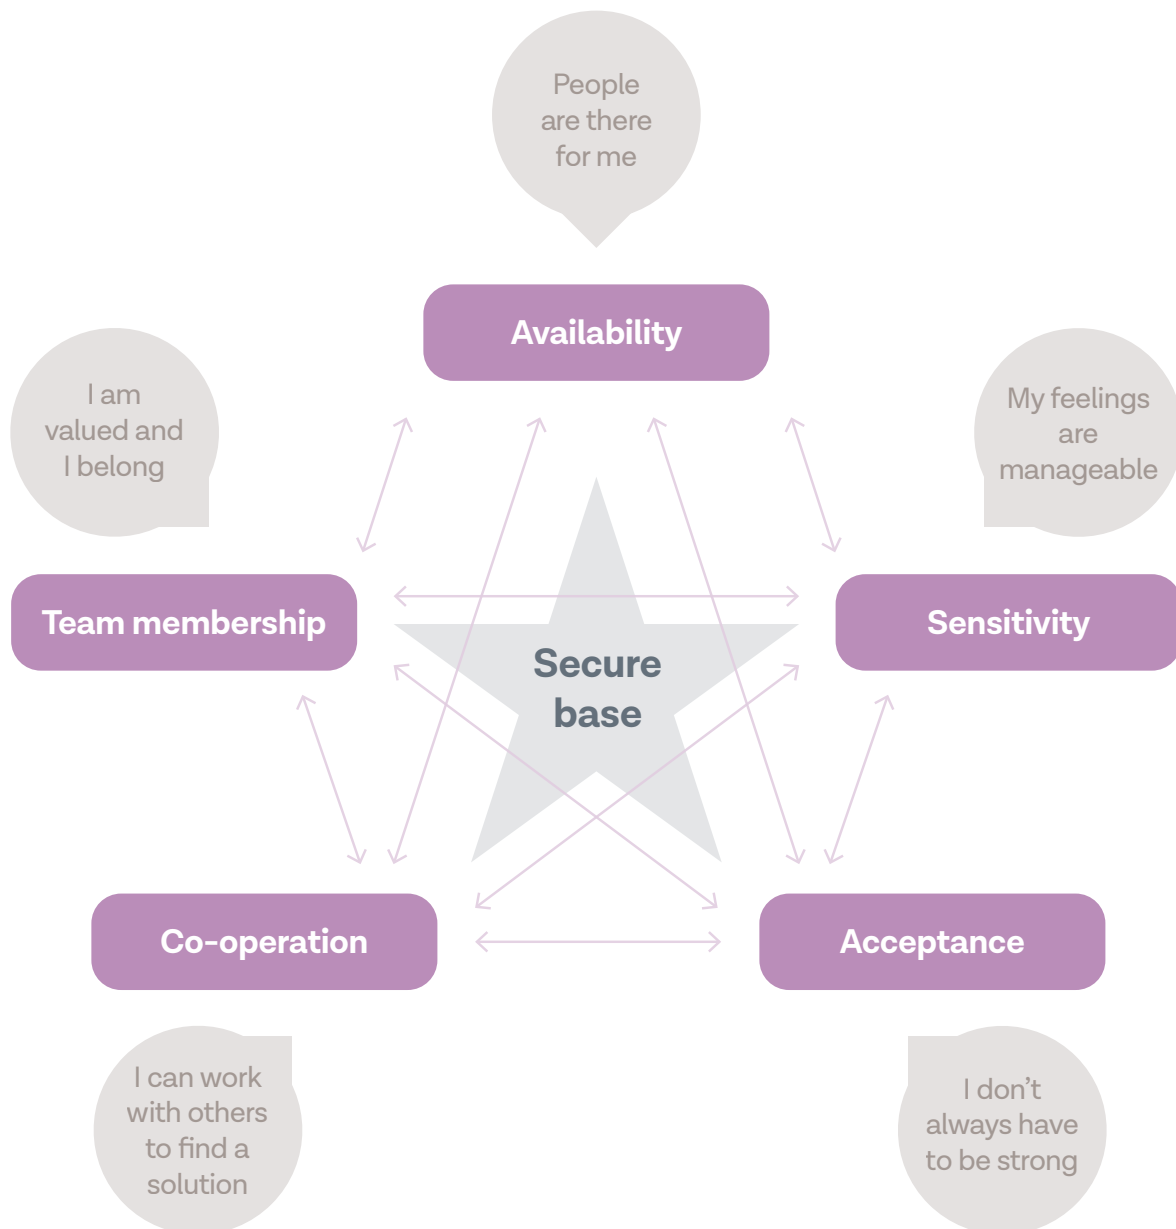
People are there for me

Availability

I am valued and I belong

My feelings are manageable

Team membership

Secure base

Sensitivity

Co-operation

Acceptance

I can work with others to find a solution

I don't always have to be strong